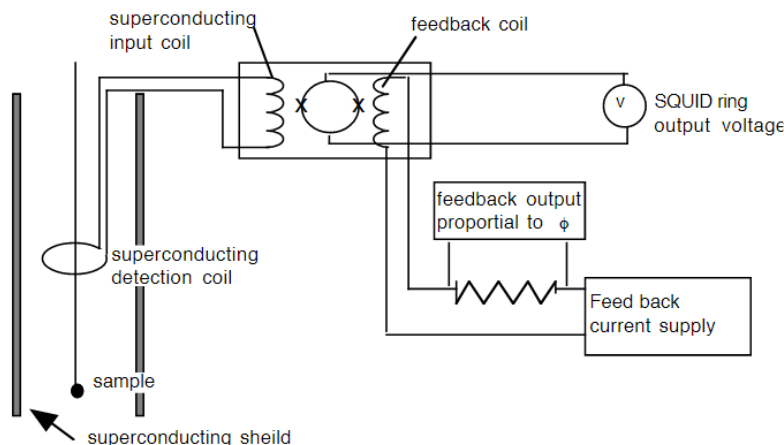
superconducting input coil

feedback coil

X

X

V

SQUID ring output voltage

feedback output proportial to $\phi$

superconducting detection coil

Feed back current supply

sample

superconducting sheild